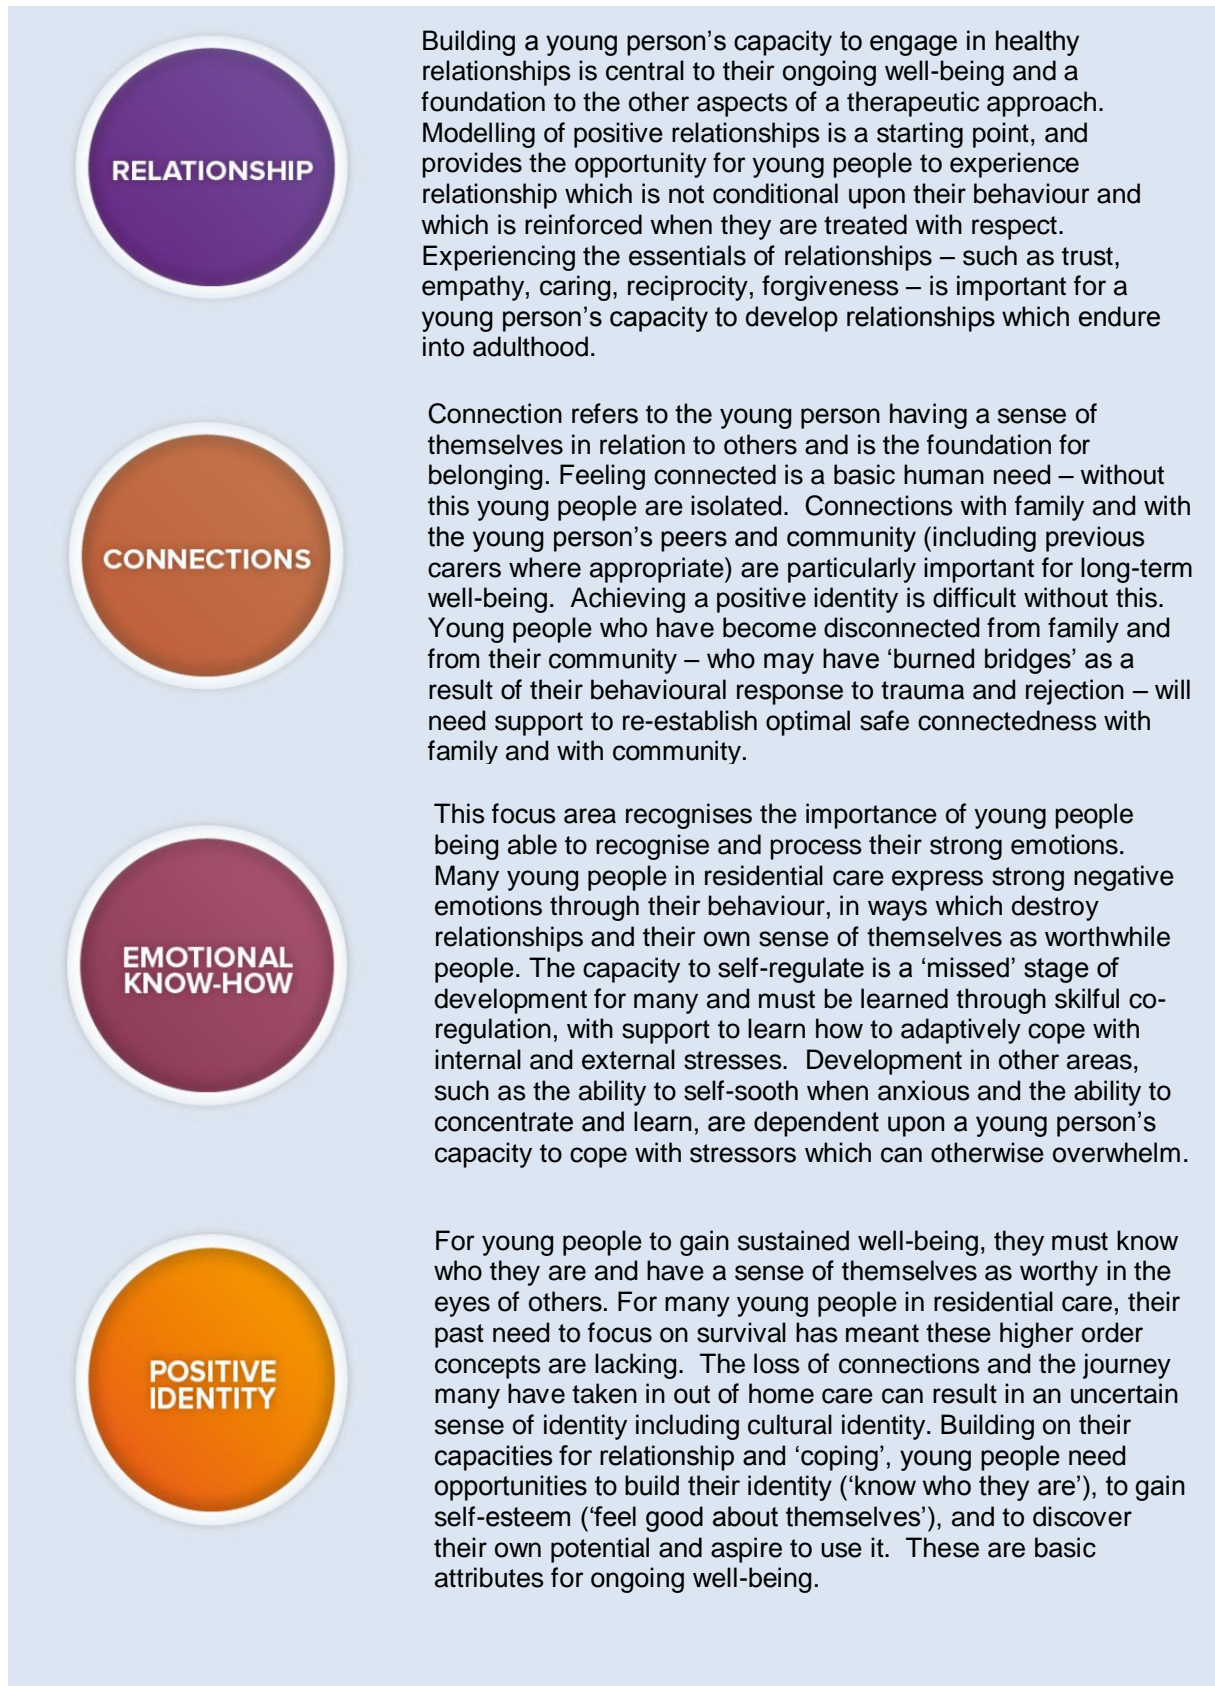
RELATIONSHIP

Building a young person's capacity to engage in healthy relationships is central to their ongoing well-being and a foundation to the other aspects of a therapeutic approach. Modelling of positive relationships is a starting point, and provides the opportunity for young people to experience relationship which is not conditional upon their behaviour and which is reinforced when they are treated with respect. Experiencing the essentials of relationships – such as trust, empathy, caring, reciprocity, forgiveness – is important for a young person's capacity to develop relationships which endure into adulthood.

CONNECTIONS

Connection refers to the young person having a sense of themselves in relation to others and is the foundation for belonging. Feeling connected is a basic human need – without this young people are isolated. Connections with family and with the young person's peers and community (including previous carers where appropriate) are particularly important for long-term well-being. Achieving a positive identity is difficult without this. Young people who have become disconnected from family and from their community – who may have 'burned bridges' as a result of their behavioural response to trauma and rejection – will need support to re-establish optimal safe connectedness with family and with community.

EMOTIONAL KNOW-HOW

This focus area recognises the importance of young people being able to recognise and process their strong emotions. Many young people in residential care express strong negative emotions through their behaviour, in ways which destroy relationships and their own sense of themselves as worthwhile people. The capacity to self-regulate is a 'missed' stage of development for many and must be learned through skilful co-regulation, with support to learn how to adaptively cope with internal and external stresses. Development in other areas, such as the ability to self-sooth when anxious and the ability to concentrate and learn, are dependent upon a young person's capacity to cope with stressors which can otherwise overwhelm.

POSITIVE IDENTITY

For young people to gain sustained well-being, they must know who they are and have a sense of themselves as worthy in the eyes of others. For many young people in residential care, their past need to focus on survival has meant these higher order concepts are lacking. The loss of connections and the journey many have taken in out of home care can result in an uncertain sense of identity including cultural identity. Building on their capacities for relationship and 'coping', young people need opportunities to build their identity ('know who they are'), to gain self-esteem ('feel good about themselves'), and to discover their own potential and aspire to use it. These are basic attributes for ongoing well-being.